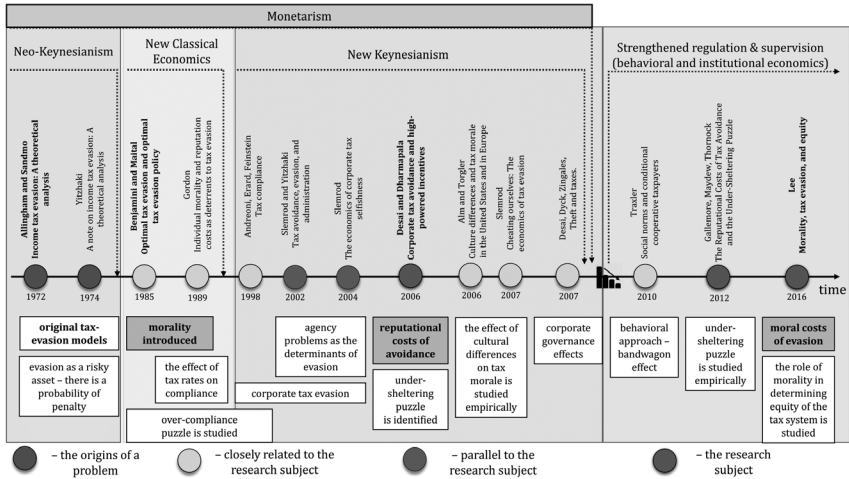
Monetarism

Neo-Keynesianism

New Classical Economics

New Keynesianism

Strengthened regulation & supervision (behavioral and institutional economics)

Allingham and Sandmo
Income tax evasion: A theoretical analysis

Yitzhaki
A note on income tax evasion: A theoretical analysis

Benjamini and Maital
Optimal tax evasion and optimal tax evasion policy

Gordon
Individual morality and reputation costs as deterrents to tax evasion

Andreoni, Erard, Feinstein
Tax compliance

Slemrod and Yitzhaki
Tax avoidance, evasion, and administration

Slemrod
The economics of corporate tax selfishness

Desai and Dharmapala
Corporate tax avoidance and high-powered incentives

Alm and Torgler
Culture differences and tax morale in the United States and in Europe

Slemrod
Cheating ourselves: The economics of tax evasion

Desai, Dyck, Zingales,
Theft and taxes.

Traxler
Social norms and conditional cooperative taxpayers

Gallemore, Maydew, Thornock
The Reputational Costs of Tax Avoidance and the Under-Sheltering Puzzle

Lee
Morality, tax evasion, and equity

1972 1974 1985 1989 1998 2002 2004 2006 2006 2007 2007 2010 2012 2016 time

original tax-evasion models

evasion as a risky asset – there is a probability of penalty

morality introduced

the effect of tax rates on compliance

over-compliance puzzle is studied

agency problems as the determinants of evasion

corporate tax evasion

reputational costs of avoidance

under-sheltering puzzle is identified

the effect of cultural differences on tax morale is studied empirically

corporate governance effects

behavioral approach – bandwagon effect

under-sheltering puzzle is studied empirically

moral costs of evasion

the role of morality in determining equity of the tax system is studied

– the origins of a problem
– closely related to the research subject
– parallel to the research subject
– the research subject